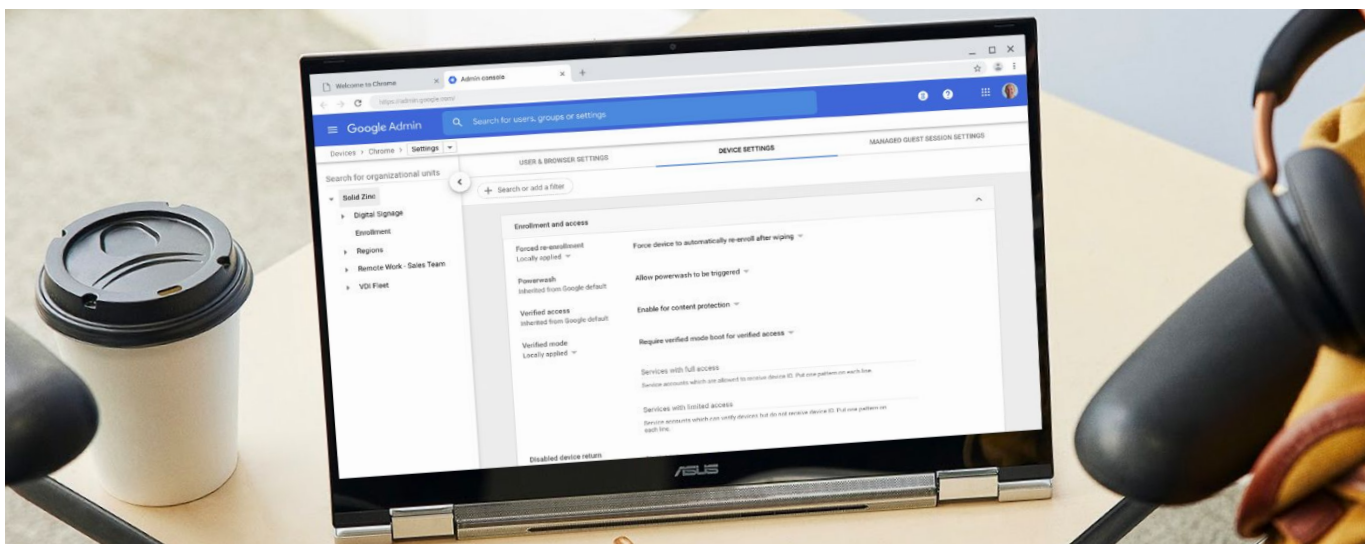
Welcome to Chrome
Admin console
https://admin.google.com/
Google Admin
Search for users, groups or settings
Devices > Chrome > Settings
USER & BROWSER SETTINGS
DEVICE SETTINGS
MANAGED GUEST SESSION SETTINGS
Search for organizational units
Solid Zinc
Digital Signage
Enrollment
Regions
Remote Work - Sales Team
VDI Fleet
Search or add a filter
Enrollment and access
Forced re-enrollment
Locally applied
Force device to automatically re-enroll after wiping
Powerwash
Inherited from Google default
Allow powerwash to be triggered
Verified access
Inherited from Google default
Enable for content protection
Verified mode
Locally applied
Require verified mode boot for verified access
Services with full access
Service accounts which are allowed to receive device ID. Put one pattern on each line.
Services with limited access
Service accounts which can verify devices but do not receive device ID. Put one pattern on each line.
Disabled device return
ASUS